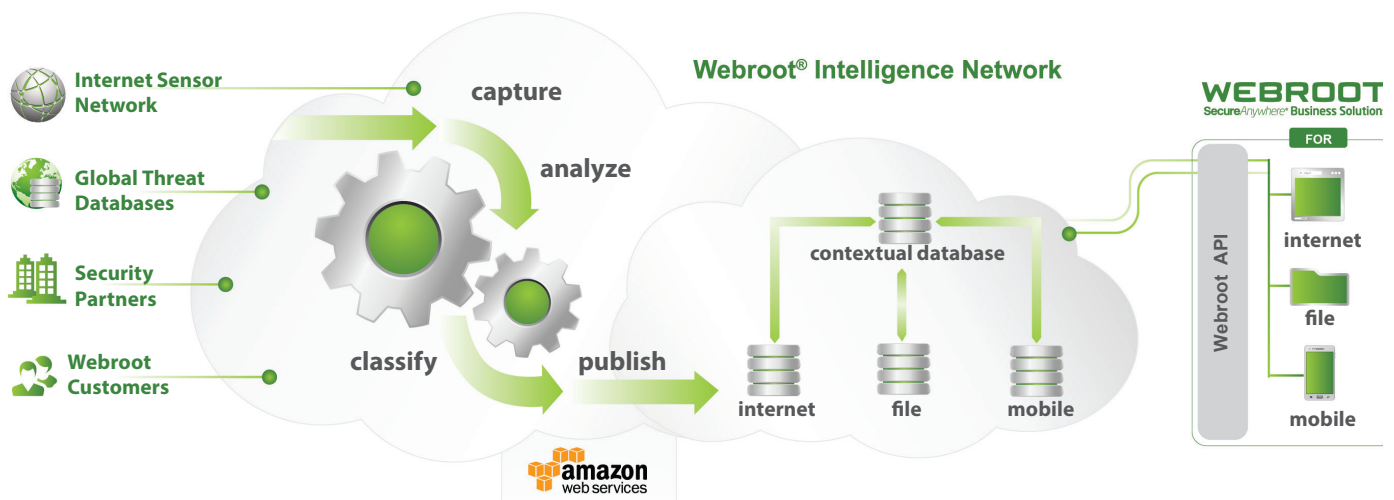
Internet Sensor Network

Global Threat Databases

Security Partners

Webroot Customers

capture

analyze

classify

publish

Webroot® Intelligence Network

contextual database

internet

file

mobile

amazon web services

WEBROOT
SecureAnywhere® Business Solution

FOR

Webroot API

internet

file

mobile